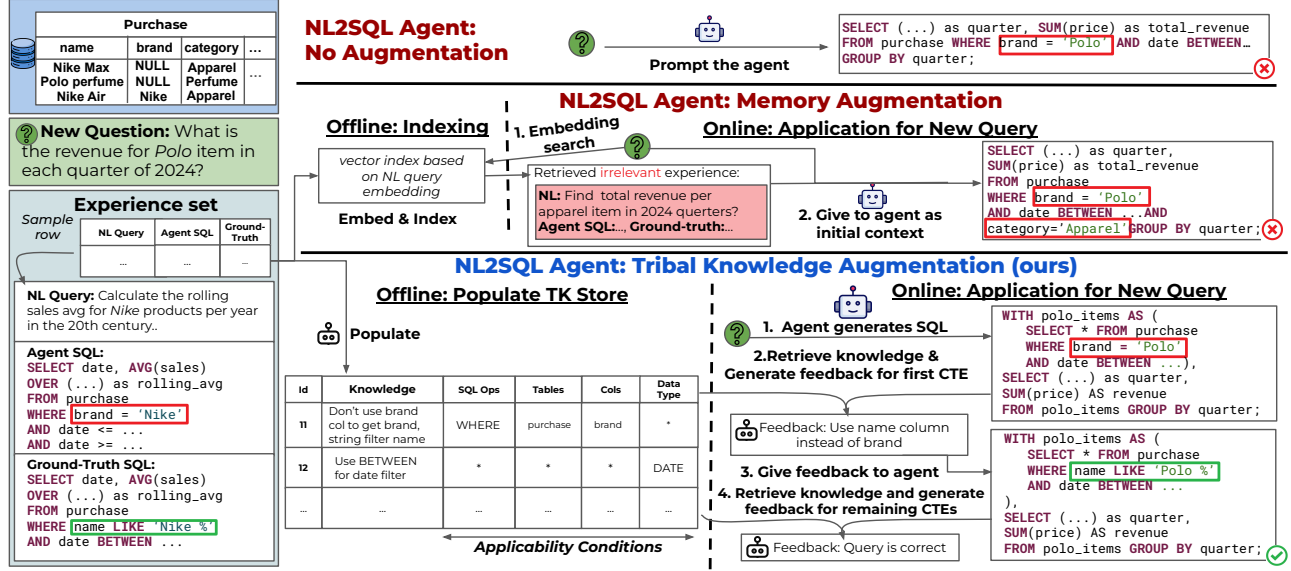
Purchase

| name | brand | category | ... |
|---|---|---|---|
| Nike Max<br>Polo perfume<br>Nike Air | NULL<br>NULL<br>Nike | Apparel<br>Perfume<br>Apparel | ... |

New Question: What is the revenue for *Polo* item in each quarter of 2024?

Experience set

Sample row

| NL Query | Agent SQL | Ground-Truth |
|---|---|---|
| ... | ... | ... |

NL Query: Calculate the rolling sales avg for *Nike* products per year in the 20th century..

Agent SQL:
SELECT date, AVG(sales)
OVER (...) as rolling_avg
FROM purchase
WHERE brand = 'Nike'
AND date <= ...
AND date >= ...

Ground-Truth SQL:
SELECT date, AVG(sales)
OVER (...) as rolling_avg
FROM purchase
WHERE name LIKE 'Nike %'
AND date BETWEEN ...

NL2SQL Agent: No Augmentation

Prompt the agent

SELECT (...) as quarter, SUM(price) as total_revenue
FROM purchase WHERE brand = 'Polo' AND date BETWEEN…
GROUP BY quarter;

NL2SQL Agent: Memory Augmentation

Offline: Indexing

vector index based on NL query embedding

Embed & Index

1. Embedding search

Online: Application for New Query

Retrieved irrelevant experience:

NL: Find total revenue per apparel item in 2024 querters?
Agent SQL:..., Ground-truth:...

2. Give to agent as initial context

SELECT (...) as quarter,
SUM(price) as total_revenue
FROM purchase
WHERE brand = 'Polo'
AND date BETWEEN ...AND
category='Apparel' GROUP BY quarter;

NL2SQL Agent: Tribal Knowledge Augmentation (ours)

Offline: Populate TK Store

Populate

| Id | Knowledge | SQL Ops | Tables | Cols | Data Type |
|---|---|---|---|---|---|
| 11 | Don't use brand col to get brand, string filter name | WHERE | purchase | brand | * |
| 12 | Use BETWEEN for date filter | * | * | * | DATE |
| ... | ... | ... | ... | ... | ... |

Applicability Conditions

Online: Application for New Query

1. Agent generates SQL

2.Retrieve knowledge & Generate feedback for first CTE

Feedback: Use name column instead of brand

3. Give feedback to agent

4. Retrieve knowledge and generate feedback for remaining CTEs

Feedback: Query is correct

WITH polo_items AS (
SELECT * FROM purchase
WHERE brand = 'Polo'
AND date BETWEEN ...),
SELECT (...) as quarter,
SUM(price) AS revenue
FROM polo_items GROUP BY quarter;

WITH polo_items AS (
SELECT * FROM purchase
WHERE name LIKE 'Polo %'
AND date BETWEEN ...
),
SELECT (...) as quarter,
SUM(price) AS revenue
FROM polo_items GROUP BY quarter;